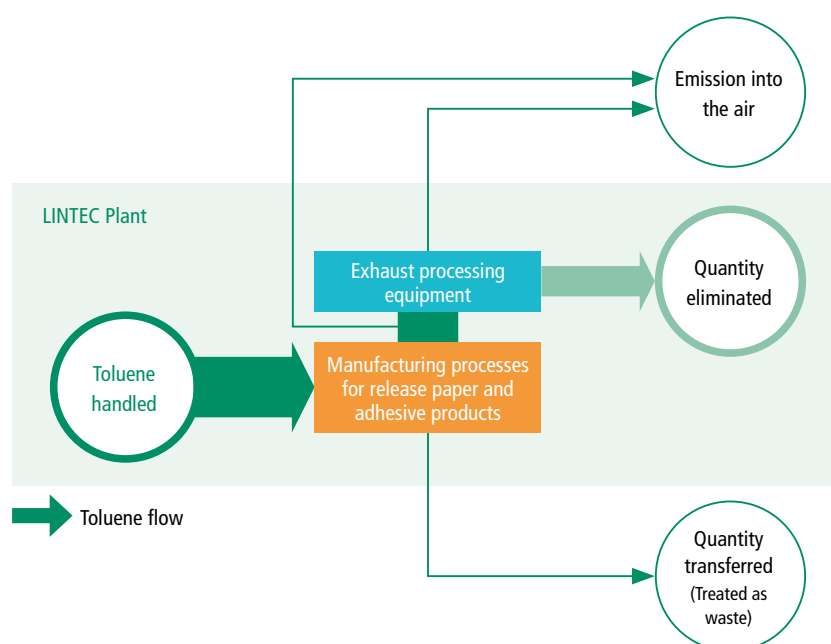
Emission into the air

LINTEC Plant

Exhaust processing equipment

Quantity eliminated

Toluene handled

Manufacturing processes for release paper and adhesive products

Toluene flow

Quantity transferred
(Treated as waste)